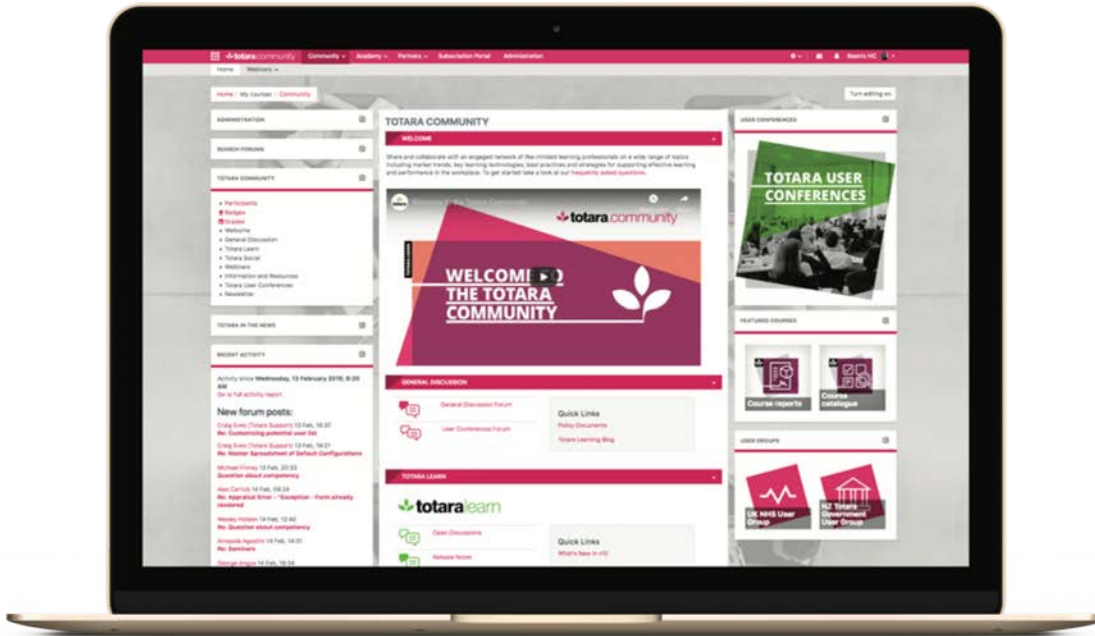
totara community Community Academy Partners Subscription Portal Administration

Home Webinars

Home / My courses / Community

Turn editing on

ADMINISTRATION

SEARCH FORUMS

TOTARA COMMUNITY

Participants
Badges
Grades
Welcome
General Discussion
Totara Learn
Totara Social
Webinars
Information and Resources
Totara User Conferences
Newsletter

TOTARA IN THE NEWS

RECENT ACTIVITY

Activity since Wednesday, 13 February 2019, 8:20 AM
Go to full activity report

New forum posts:

Craig Eves (Totara Support) 13 Feb, 16:37
Re: Customising potential user list

Craig Eves (Totara Support) 13 Feb, 16:21
Re: Master Spreadsheet of Default Configurations

Michael Finney 13 Feb, 20:33
Question about competency

Alex Carrick 14 Feb, 09:24
Re: Appraisal Error - "Exception - Form already rendered

Wesley Holden 14 Feb, 12:40
Re: Question about competency

Amapola Aguelin 14 Feb, 14:12
Re: Seminars

George Angus 14 Feb, 16:34

TOTARA COMMUNITY

WELCOME

Share and collaborate with an engaged network of like-minded learning professionals on a wide range of topics including market trends, key learning technologies, best practices and strategies for supporting effective learning and performance in the workplace. To get started take a look at our frequently asked questions.

Welcome to the Totara Community

totara community

WELCOME TO THE TOTARA COMMUNITY

GENERAL DISCUSSION

General Discussion Forum

User Conferences Forum

Quick Links
Policy Documents
Totara Learning Blog

TOTARA LEARN

totaralearn

Open Discussions

Release Notes

Quick Links
What's New in t12

USER CONFERENCES

TOTARA USER CONFERENCES

FEATURED COURSES

Course reports

Course catalogue

USER GROUPS

UK NHS User Group

NZ Totara Government User Group